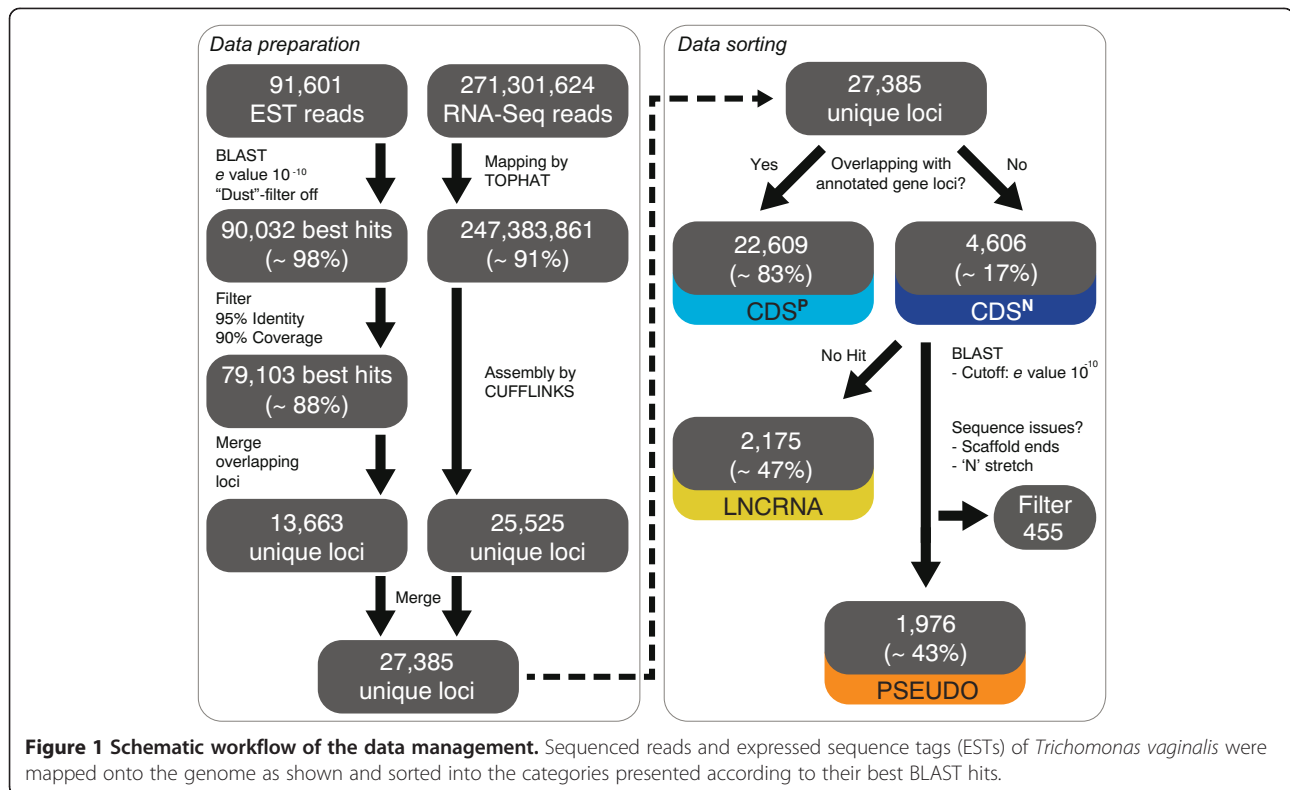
Data preparation

91,601 EST reads

271,301,624 RNA-Seq reads

BLAST
$e$ value $10^{-10}$
"Dust"-filter off

Mapping by TOPHAT

90,032 best hits (~ 98%)

247,383,861 (~ 91%)

Filter
95% Identity
90% Coverage

79,103 best hits (~ 88%)

Assembly by CUFFLINKS

Merge overlapping loci

13,663 unique loci

25,525 unique loci

Merge

27,385 unique loci

Data sorting

27,385 unique loci

Yes

Overlapping with annotated gene loci?

No

22,609 (~ 83%)
CDS$^{P}$

4,606 (~ 17%)
CDS$^{N}$

No Hit

BLAST
- Cutoff: $e$ value $10^{-10}$

2,175 (~ 47%)
LNCRNA

Sequence issues?
- Scaffold ends
- 'N' stretch

Filter 455

1,976 (~ 43%)
PSEUDO

Figure 1 Schematic workflow of the data management. Sequenced reads and expressed sequence tags (ESTs) of Trichomonas vaginalis were mapped onto the genome as shown and sorted into the categories presented according to their best BLAST hits.